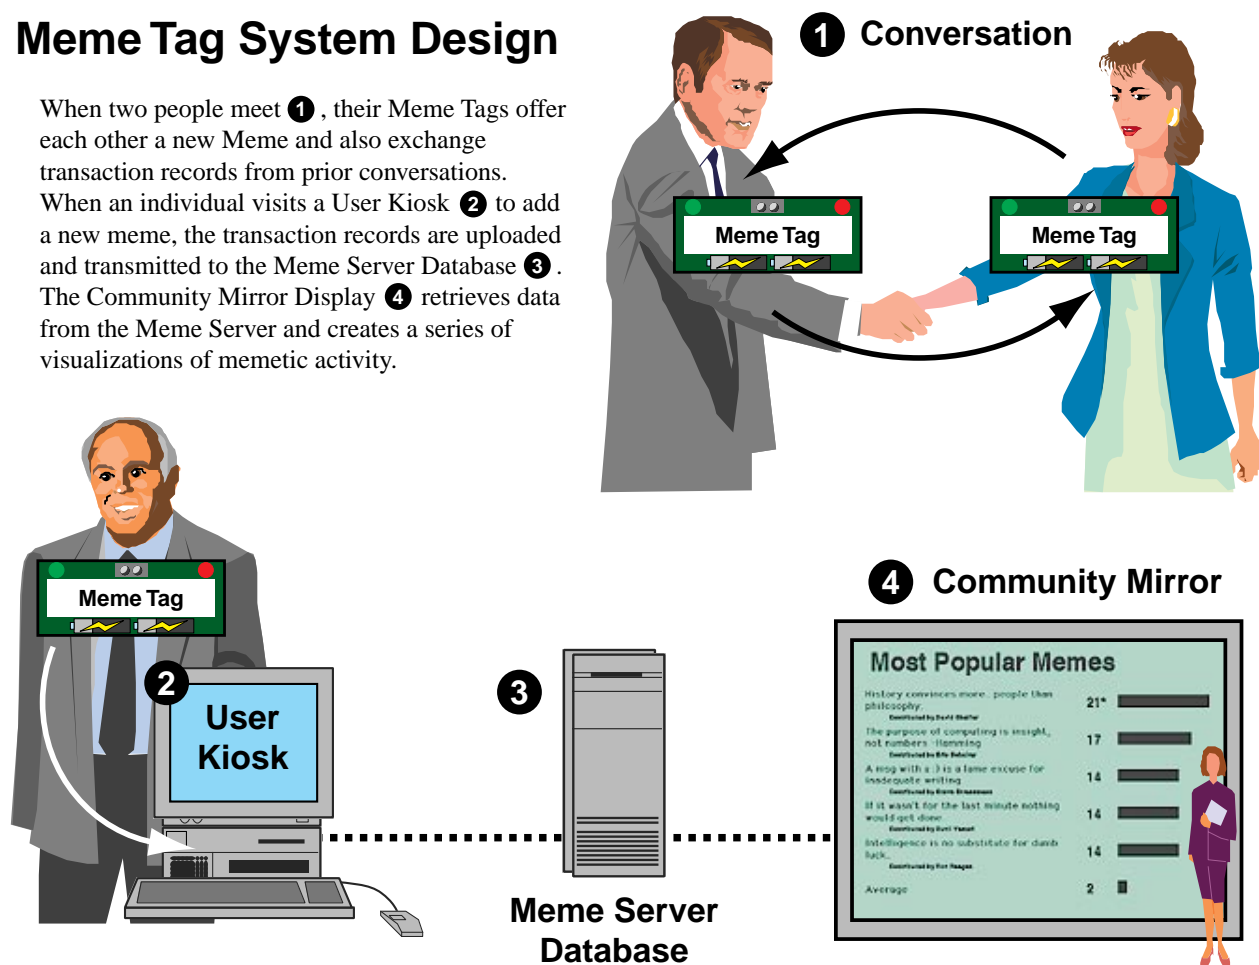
Meme Tag System Design

When two people meet 1, their Meme Tags offer each other a new Meme and also exchange transaction records from prior conversations. When an individual visits a User Kiosk 2 to add a new meme, the transaction records are uploaded and transmitted to the Meme Server Database 3. The Community Mirror Display 4 retrieves data from the Meme Server and creates a series of visualizations of memetic activity.

1 Conversation

Meme Tag

Meme Tag

Meme Tag

2

User Kiosk

3

Meme Server Database

4 Community Mirror

Most Popular Memes

History convinces more, people than philosophy.
Contributed by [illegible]

21* 

The purpose of computing is insight, not numbers. -Hamming
Contributed by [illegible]

17

A mug with a :) is a lame excuse for inadequate writing
Contributed by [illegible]

14

If it wasn't for the last minute nothing would get done
Contributed by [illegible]

14

Intelligence is no substitute for dumb luck.
Contributed by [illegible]

14

Average

2